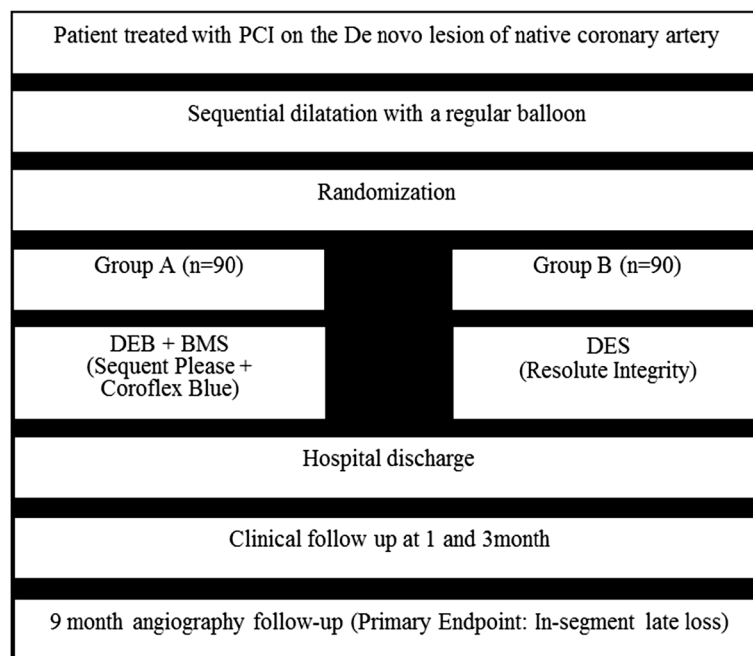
Patient treated with PCI on the De novo lesion of native coronary artery

Sequential dilatation with a regular balloon

Randomization

Group A (n=90)

DEB + BMS
(Sequent Please + Coroflex Blue)

Group B (n=90)

DES
(Resolute Integrity)

Hospital discharge

Clinical follow up at 1 and 3month

9 month angiography follow-up (Primary Endpoint: In-segment late loss)